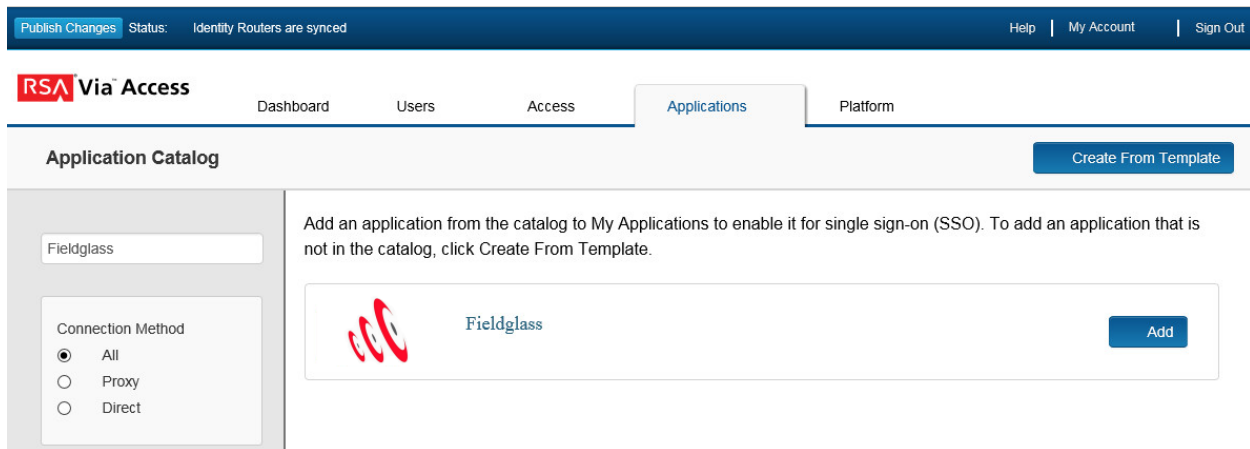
Publish Changes Status: Identity Routers are synced

Help | My Account | Sign Out

RSA Via Access

Dashboard Users Access Applications Platform

Application Catalog

Create From Template

Fieldglass

Connection Method
All
Proxy
Direct

Add an application from the catalog to My Applications to enable it for single sign-on (SSO). To add an application that is not in the catalog, click Create From Template.

Fieldglass

Add